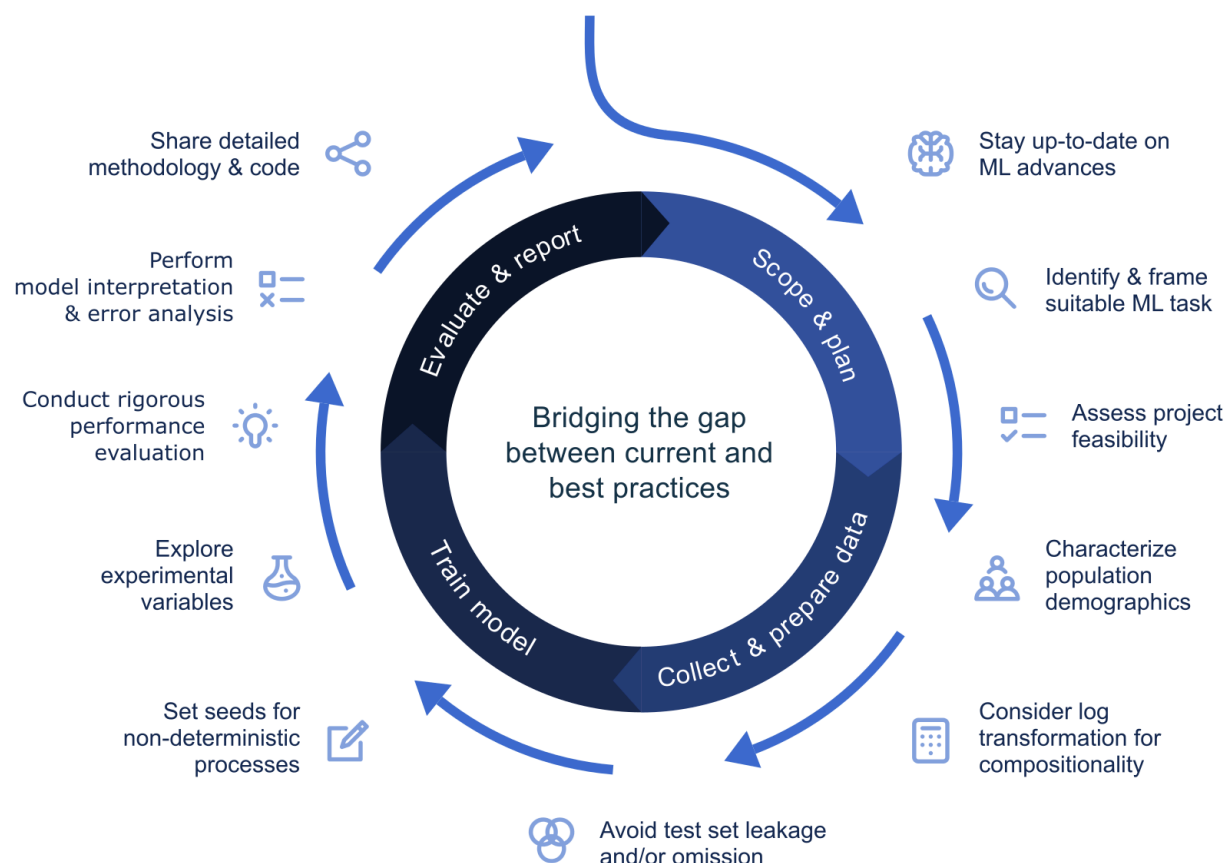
Bridging the gap between current and best practices

Scope & plan

Collect & prepare data

Train model

Evaluate & report

Stay up-to-date on ML advances

Identify & frame suitable ML task

Assess project feasibility

Characterize population demographics

Consider log transformation for compositionality

Avoid test set leakage and/or omission

Set seeds for non-deterministic processes

Explore experimental variables

Conduct rigorous performance evaluation

Perform model interpretation & error analysis

Share detailed methodology & code